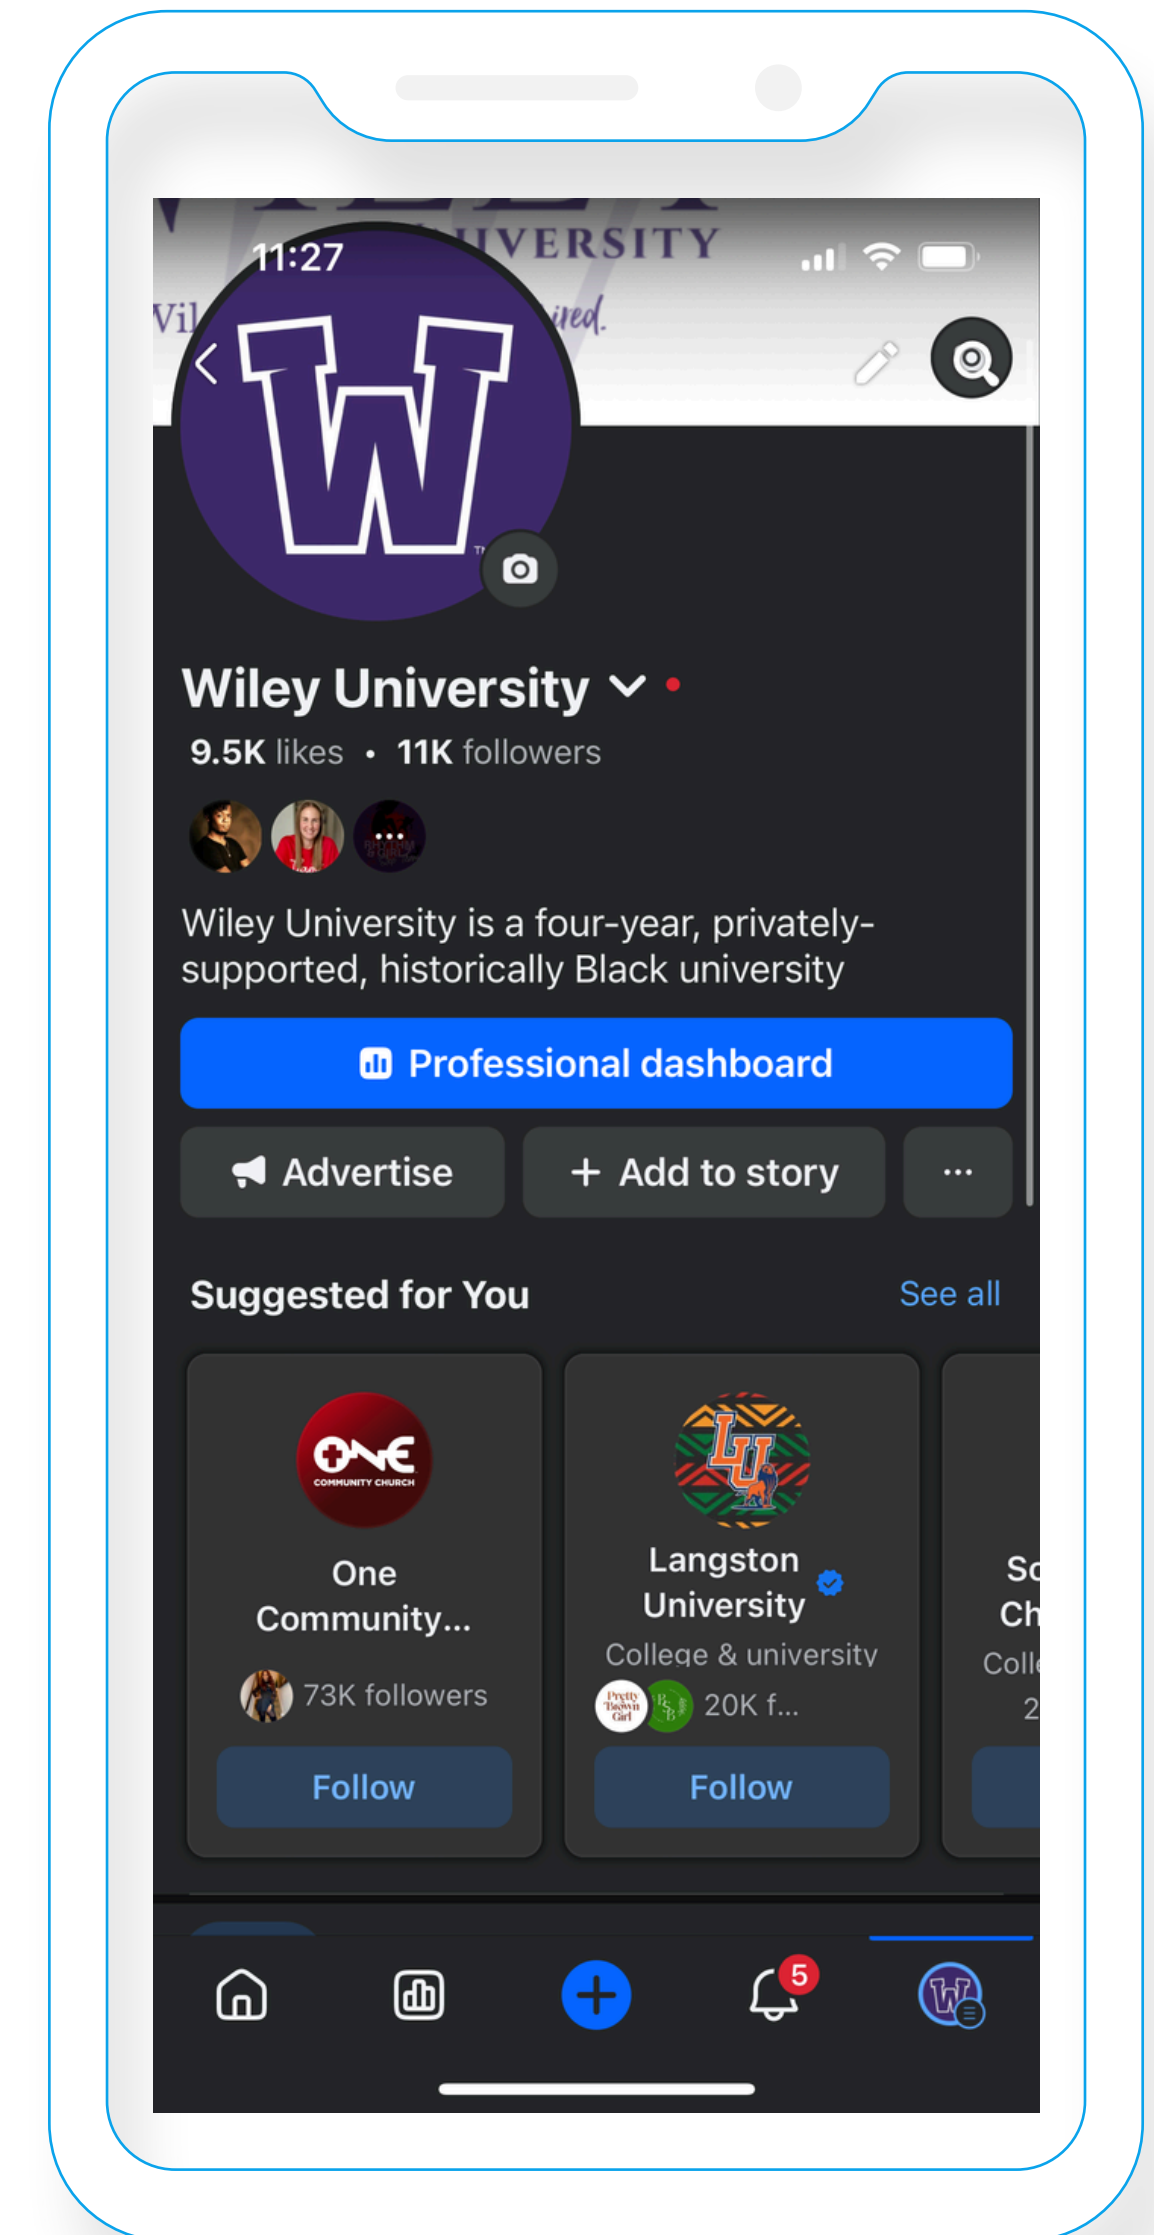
11:27

IVERSITY

Vil

ired.

W

Wiley University

9.5K likes • 11K followers

Wiley University is a four-year, privately-supported, historically Black university

Professional dashboard

Advertise

+ Add to story

...

Suggested for You

See all

ONE COMMUNITY CHURCH

One Community...

73K followers

Follow

LU

Langston University

College & university

20K f...

Follow

Sc Ch

Coll

2

5